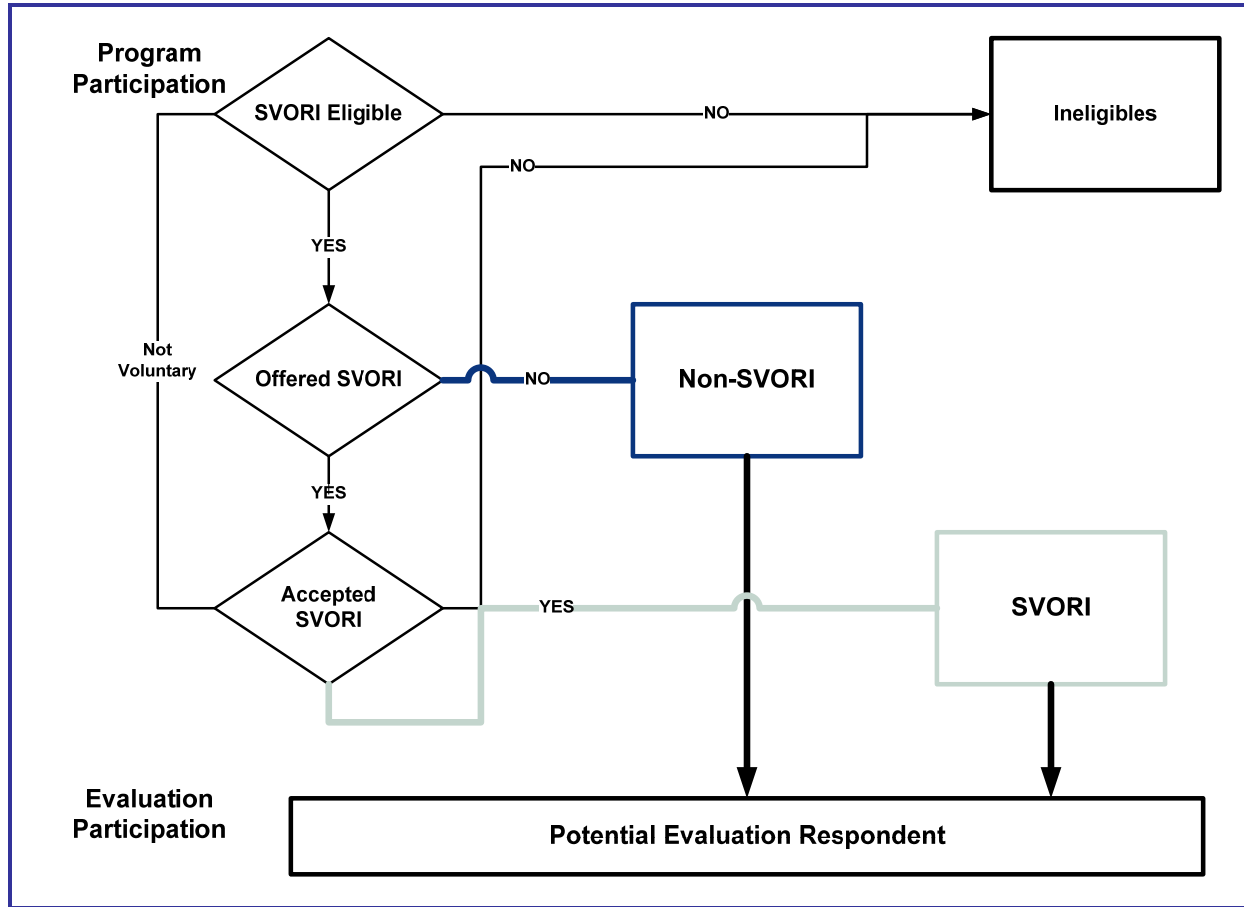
Program Participation

SVORI Eligible

NO

Ineligibles

NO

YES

Not Voluntary

Offered SVORI

NO

Non-SVORI

YES

Accepted SVORI

YES

SVORI

Evaluation Participation

Potential Evaluation Respondent